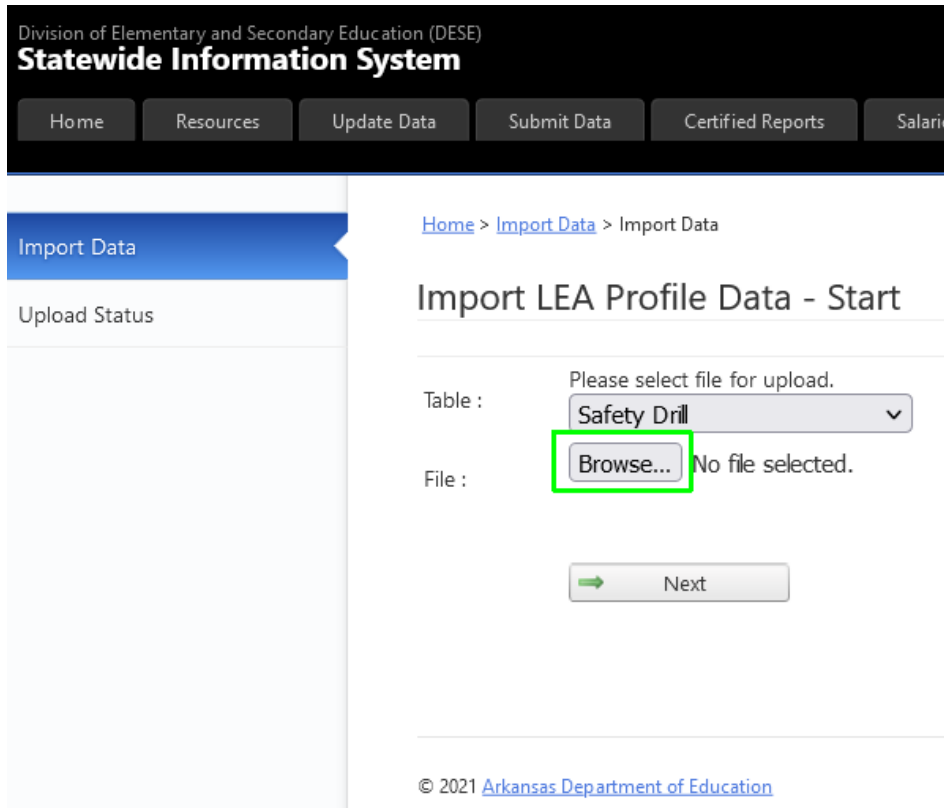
Division of Elementary and Secondary Education (DESE)
Statewide Information System

Home | Resources | Update Data | Submit Data | Certified Reports | Salari

Import Data

Upload Status

Home > Import Data > Import Data

Import LEA Profile Data - Start

Table :

Please select file for upload.

Safety Drill

File :

Browse... No file selected.

Next

© 2021 Arkansas Department of Education